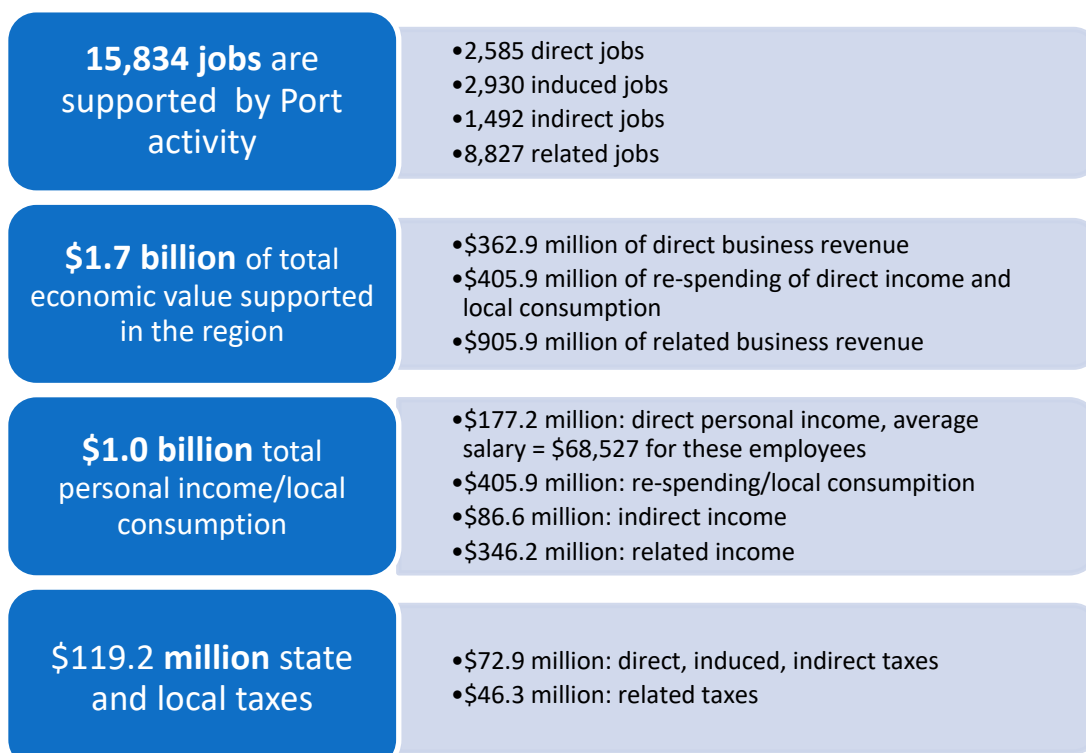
**15,834 jobs** are supported by Port activity

•2,585 direct jobs
•2,930 induced jobs
•1,492 indirect jobs
•8,827 related jobs

**\$1.7 billion** of total economic value supported in the region

•\$362.9 million of direct business revenue
•\$405.9 million of re-spending of direct income and local consumption
•\$905.9 million of related business revenue

**\$1.0 billion** total personal income/local consumption

•\$177.2 million: direct personal income, average salary = \$68,527 for these employees
•\$405.9 million: re-spending/local consumpition
•\$86.6 million: indirect income
•\$346.2 million: related income

\$119.2 **million** state and local taxes

•\$72.9 million: direct, induced, indirect taxes
•\$46.3 million: related taxes